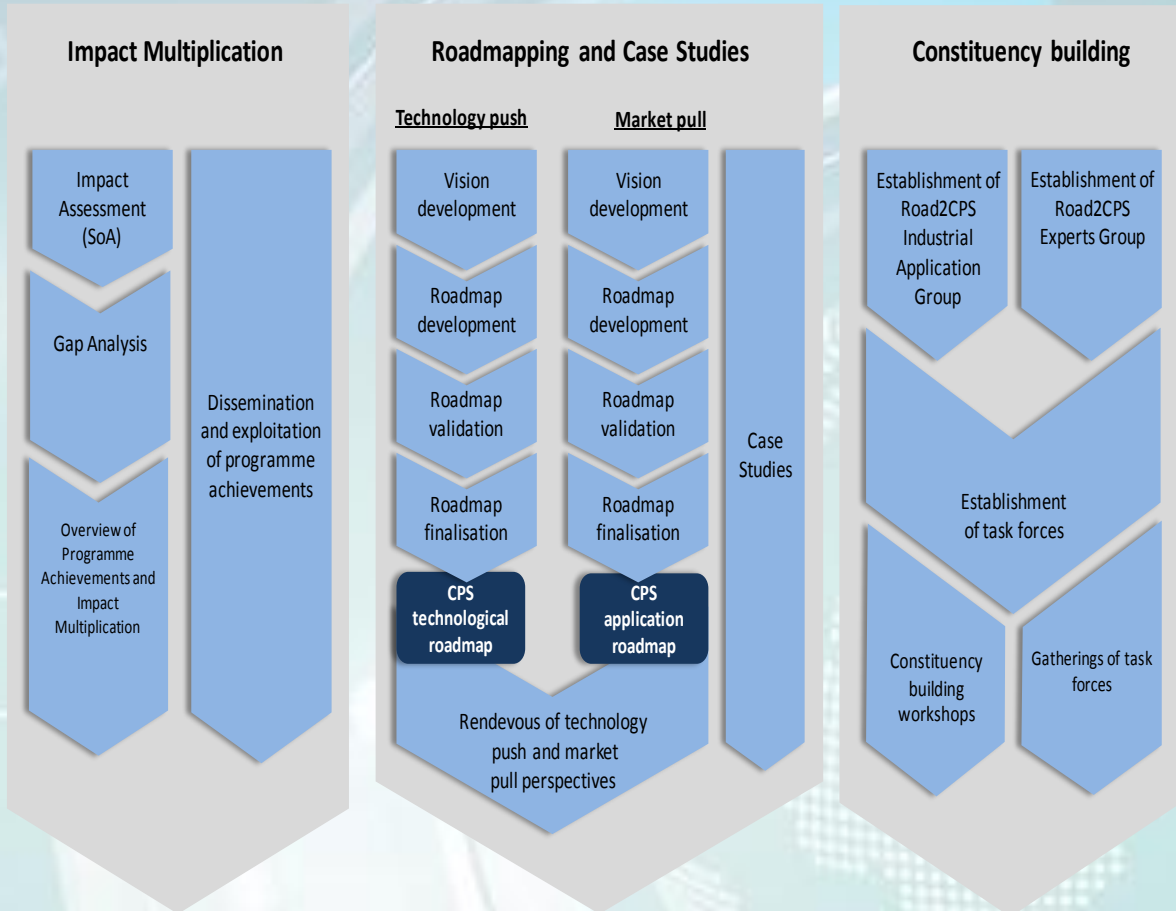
Impact Multiplication

Impact Assessment (SoA)

Gap Analysis

Overview of Programme Achievements and Impact Multiplication

Dissemination and exploitation of programme achievements

Roadmapping and Case Studies

Technology push

Vision development

Roadmap development

Roadmap validation

Roadmap finalisation

CPS technological roadmap

Market pull

Vision development

Roadmap development

Roadmap validation

Roadmap finalisation

CPS application roadmap

Rendevous of technology push and market pull perspectives

Case Studies

Constituency building

Establishment of Road2CPS Industrial Application Group

Establishment of Road2CPS Experts Group

Establishment of task forces

Constituency building workshops

Gatherings of task forces